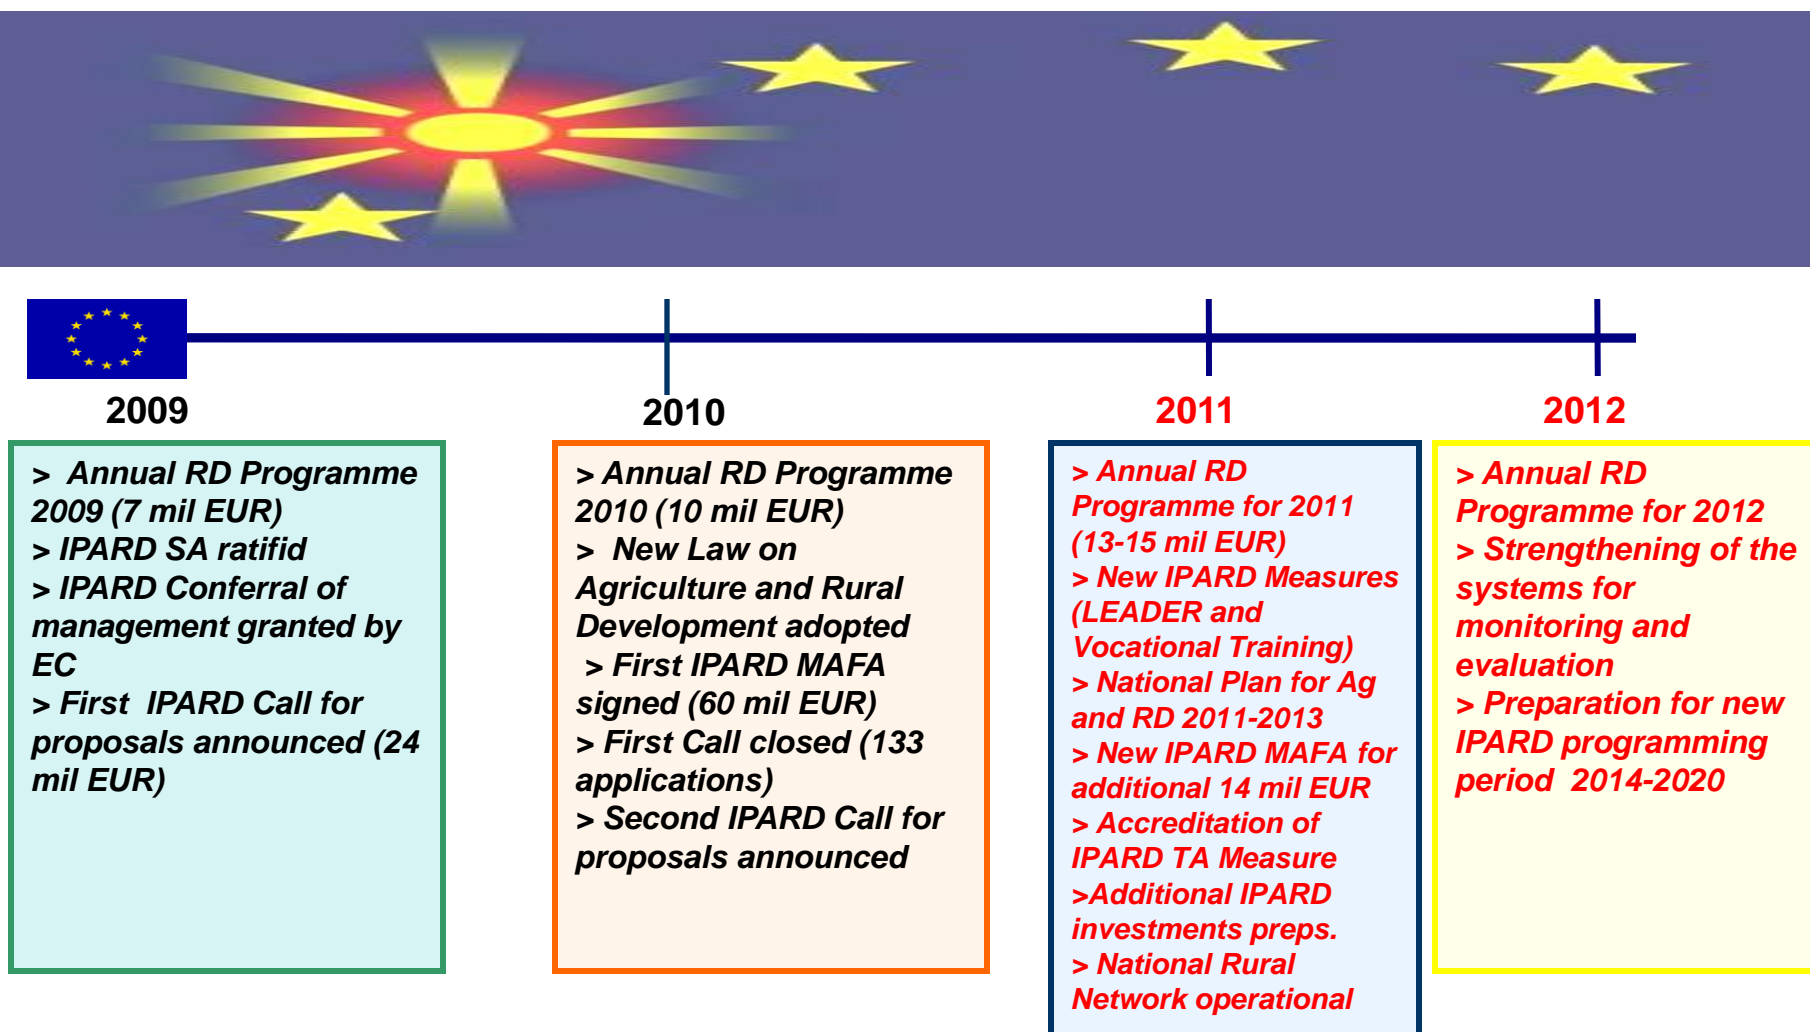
2009

2010

2011

2012

> Annual RD Programme 2009 (7 mil EUR)
> IPARD SA ratifid
> IPARD Conferral of management granted by EC
> First IPARD Call for proposals announced (24 mil EUR)

> Annual RD Programme 2010 (10 mil EUR)
> New Law on Agriculture and Rural Development adopted
> First IPARD MAFA signed (60 mil EUR)
> First Call closed (133 applications)
> Second IPARD Call for proposals announced

> Annual RD Programme for 2011 (13-15 mil EUR)
> New IPARD Measures (LEADER and Vocational Training)
> National Plan for Ag and RD 2011-2013
> New IPARD MAFA for additional 14 mil EUR
> Accreditation of IPARD TA Measure
>Additional IPARD investments preps.
> National Rural Network operational

> Annual RD Programme for 2012
> Strengthening of the systems for monitoring and evaluation
> Preparation for new IPARD programming period 2014-2020